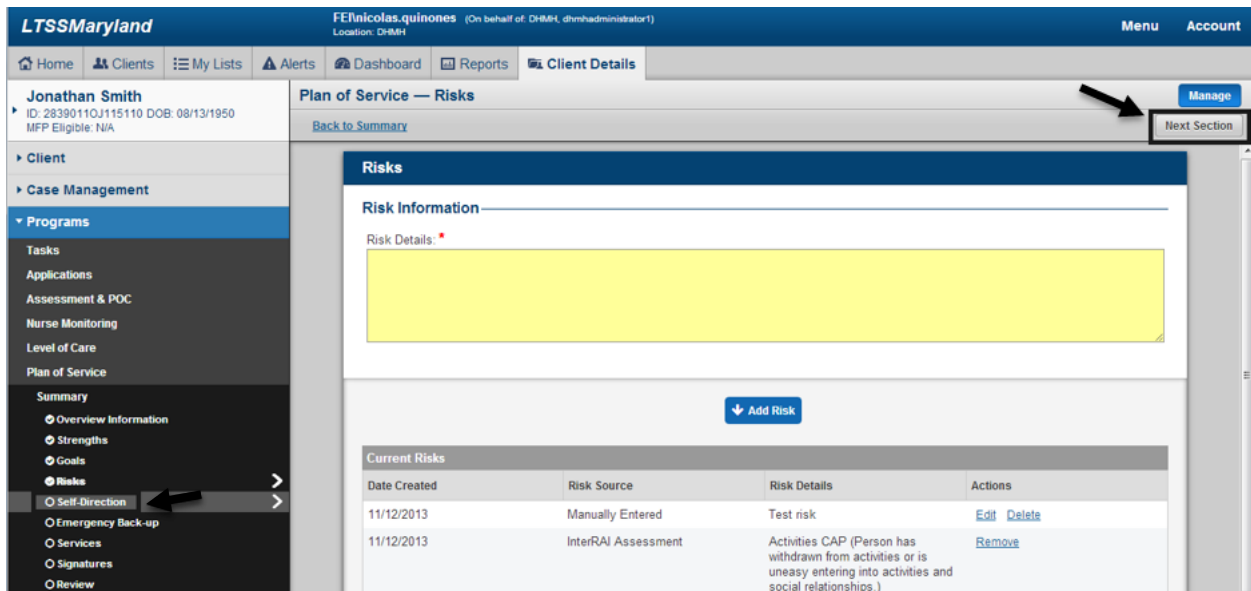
LTSSMaryland

FEI\nicolas.quinones (On behalf of: DHMH, dhmhadministrator1)
Location: DHMH

Menu Account

Home Clients My Lists Alerts Dashboard Reports Client Details

Jonathan Smith
ID: 28390110J115110 DOB: 08/13/1950
MFP Eligible: N/A

Plan of Service — Risks

Manage

Back to Summary

Next Section

Client
Case Management
Programs
Tasks
Applications
Assessment & POC
Nurse Monitoring
Level of Care
Plan of Service
Summary
Overview Information
Strengths
Goals
Risks
Self-Direction
Emergency Back-up
Services
Signatures
Review

Risks

Risk Information

Risk Details: *

Add Risk

Current Risks

| Date Created | Risk Source | Risk Details | Actions |
|---|---|---|---|
| 11/12/2013 | Manually Entered | Test risk | Edit Delete |
| 11/12/2013 | InterRAI Assessment | Activities CAP (Person has withdrawn from activities or is uneasy entering into activities and social relationships.) | Remove |